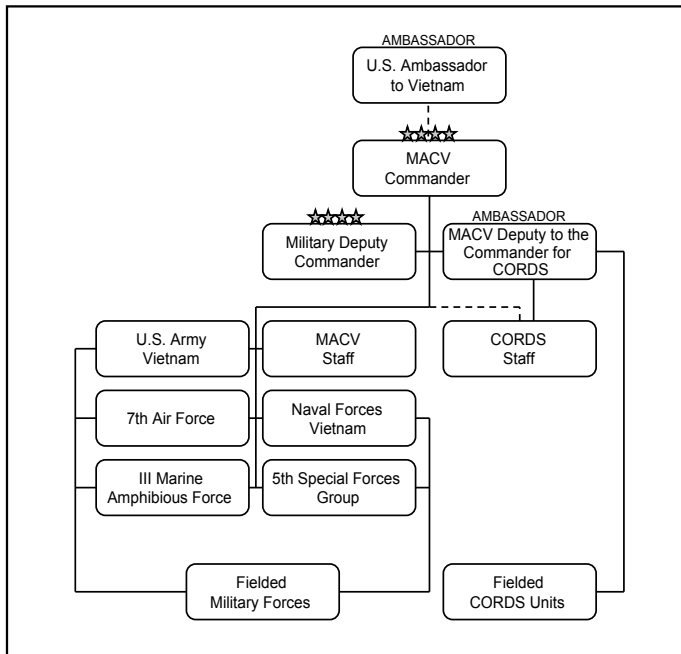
AMBASSADOR
U.S. Ambassador to Vietnam

MACV Commander

Military Deputy Commander

AMBASSADOR
MACV Deputy to the Commander for CORDS

U.S. Army Vietnam

MACV Staff

CORDS Staff

7th Air Force

Naval Forces Vietnam

III Marine Amphibious Force

5th Special Forces Group

Fielded Military Forces

Fielded CORDS Units